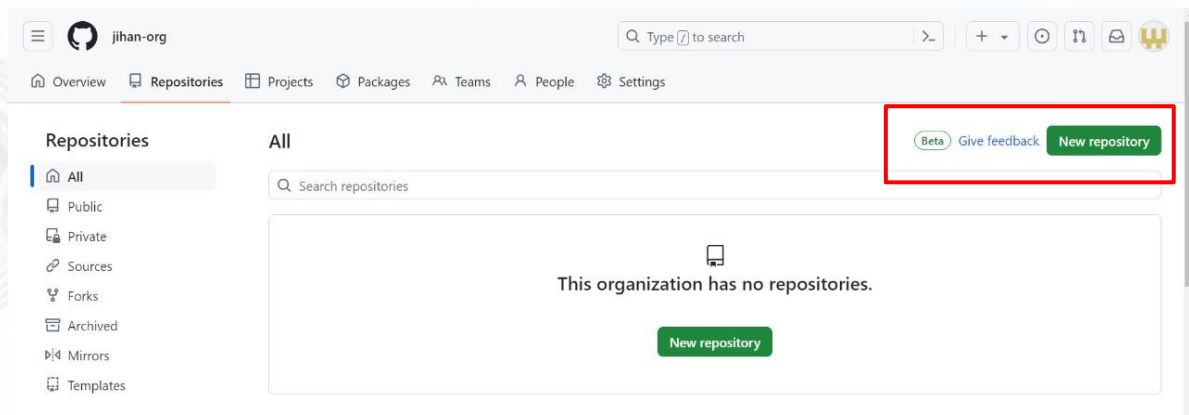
jihan-org

Type / to search

Overview Repositories Projects Packages Teams People Settings

Repositories

All
Public
Private
Sources
Forks
Archived
Mirrors
Templates

All

Beta Give feedback New repository

Search repositories

This organization has no repositories.

New repository